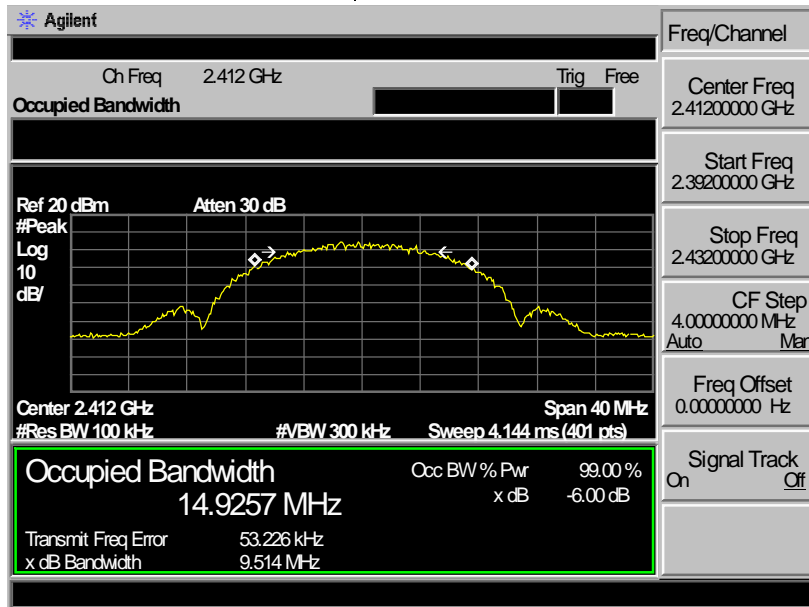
Agilent

Ch Freq 2.412 GHz

Trig Free

Occupied Bandwidth

Ref 20 dBm Atten 30 dB

#Peak
Log
10
dB/

Center 2.412 GHz

Span 40 MHz

#Res BW 100 kHz

#VBW 300 kHz

Sweep 4.144 ms (401 pts)

Occupied Bandwidth

14.9257 MHz

Occ BW % Pwr 99.00 %

x dB -6.00 dB

Transmit Freq Error 53.226 kHz

x dB Bandwidth 9.514 MHz

Freq/Channel

Center Freq
2.41200000 GHz

Start Freq
2.39200000 GHz

Stop Freq
2.43200000 GHz

CF Step
4.00000000 MHz
Auto Man

Freq Offset
0.00000000 Hz

Signal Track
On Off